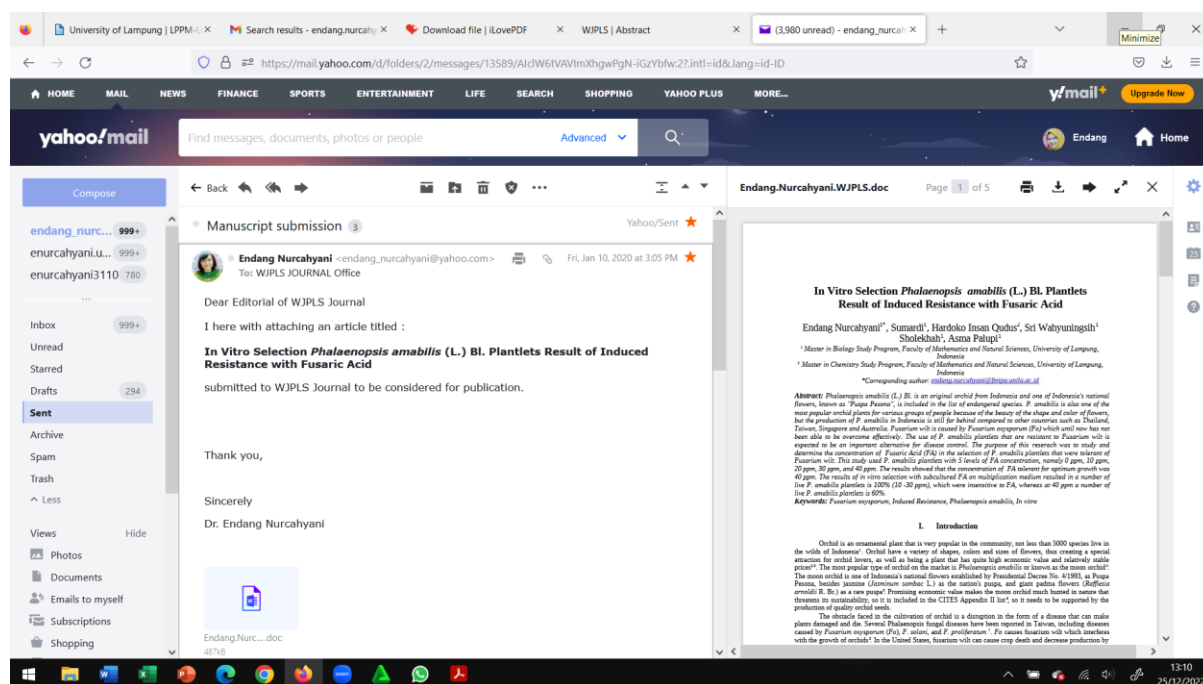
University of Lampung | LPPM-U
Search results - endang.nurcahy
Download file | iLovePDF
WJPLS | Abstract
(3,980 unread) - endang_nurcah
Minimize

https://mail.yahoo.com/d/folders/2/messages/13589/AIclW6tVAVImXhgwPgN-iGzYbfw:2?.intl=id&.lang=id-ID

HOME MAIL NEWS FINANCE SPORTS ENTERTAINMENT LIFE SEARCH SHOPPING YAHOO PLUS MORE...
y!mail+ Upgrade Now

yahoo!mail
Find messages, documents, photos or people
Advanced
Endang
Home

Compose
endang_nurc... 999+
enurcahyani.u... 999+
enurcahyani3110 780
Inbox 999+
Unread
Starred
Drafts 294
Sent
Archive
Spam
Trash
Less
Views Hide
Photos
Documents
Emails to myself
Subscriptions
Shopping

Back
Manuscript submission 3
Yahoo/Sent
Endang Nurcahyani <endang_nurcahyani@yahoo.com>
To: WJPLS JOURNAL Office
Fri, Jan 10, 2020 at 3:05 PM

Dear Editorial of WJPLS Journal

I here with attaching an article titled :

In Vitro Selection Phalaenopsis amabilis (L.) Bl. Plantlets Result of Induced Resistance with Fusaric Acid

submitted to WJPLS Journal to be considered for publication.

Thank you,

Sincerely
Dr. Endang Nurcahyani

Endang.Nurc....doc
487kB

Endang.Nurcahyani.WJPLS.doc
Page 1 of 5

In Vitro Selection Phalaenopsis amabilis (L.) Bl. Plantlets Result of Induced Resistance with Fusaric Acid

Endang Nurcahyani1*, Sumardi1, Hardoko Insan Qudus1, Sri Wahyuningsih1 Sholekhah1, Asma Palupi1
1 Master in Biology Study Program, Faculty of Mathematics and Natural Sciences, University of Lampung, Indonesia
2 Master in Chemistry Study Program, Faculty of Mathematics and Natural Sciences, University of Lampung, Indonesia
*Corresponding author: endang.nurcahyani@fmipa.unila.ac.id

Abstract: Phalaenopsis amabilis (L.) Bl. is an original orchid from Indonesia and one of Indonesia's national flowers, known as "Puspa Pesona", is included in the list of endangered species. P. amabilis is also one of the most popular orchid plants for various groups of people because of the beauty of the shape and color of flowers, but the production of P. amabilis in Indonesia is still far behind compared to other countries such as Thailand, Taiwan, Singapore and Australia. Fusarium wilt is caused by Fusarium oxysporum (Fo) which until now has not been able to be overcome effectively. The use of P. amabilis plantlets that are resistant to Fusarium wilt is expected to be an important alternative for disease control. The purpose of this research was to study and determine the concentration of Fusaric Acid (FA) in the selection of P. amabilis plantlets that were tolerant of Fusarium wilt. This study used P. amabilis plantlets with 5 levels of FA concentration, namely 0 ppm, 10 ppm, 20 ppm, 30 ppm, and 40 ppm. The results showed that the concentration of FA tolerant for optimum growth was 40 ppm. The results of in vitro selection with subcultured FA on multiplication medium resulted in a number of live P. amabilis plantlets is 100% (10 -30 ppm), which were insensitive to FA, whereas at 40 ppm a number of live P. amabilis plantlets is 60%.
Keywords: Fusarium oxysporum, Induced Resistance, Phalaenopsis amabilis, In vitro

I. Introduction

Orchid is an ornamental plant that is very popular in the community, not less than 5000 species live in the wilds of Indonesia1. Orchid have a variety of shapes, colors and sizes of flowers, thus creating a special attraction for orchid lovers, as well as being a plant that has quite high economic value and relatively stable prices2,3. The most popular type of orchid on the market is Phalaenopsis amabilis or known as the moon orchid4. The moon orchid is one of Indonesia's national flowers established by Presidential Decree No. 4/1993, as Puspa Pesona, besides jasmine (Jasminum sambac L.) as the nation's puspa, and giant padma flowers (Rafflesia arnoldii R. Br.) as a rare puspa5. Promising economic value makes the moon orchid much hunted in nature that threatens its sustainability, so it is included in the CITES Appendix II list6, so it needs to be supported by the production of quality orchid seeds.
The obstacle faced in the cultivation of orchid is a disruption in the form of a disease that can make plants damaged and die. Several Phalaenopsis fungal diseases have been reported in Taiwan, including diseases caused by Fusarium oxysporum (Fo), F. solani, and F. proliferatum 7. Fo causes fusarium wilt which interferes with the growth of orchids8. In the United States, fusarium wilt can cause crop death and decrease production by

13:10
25/12/202